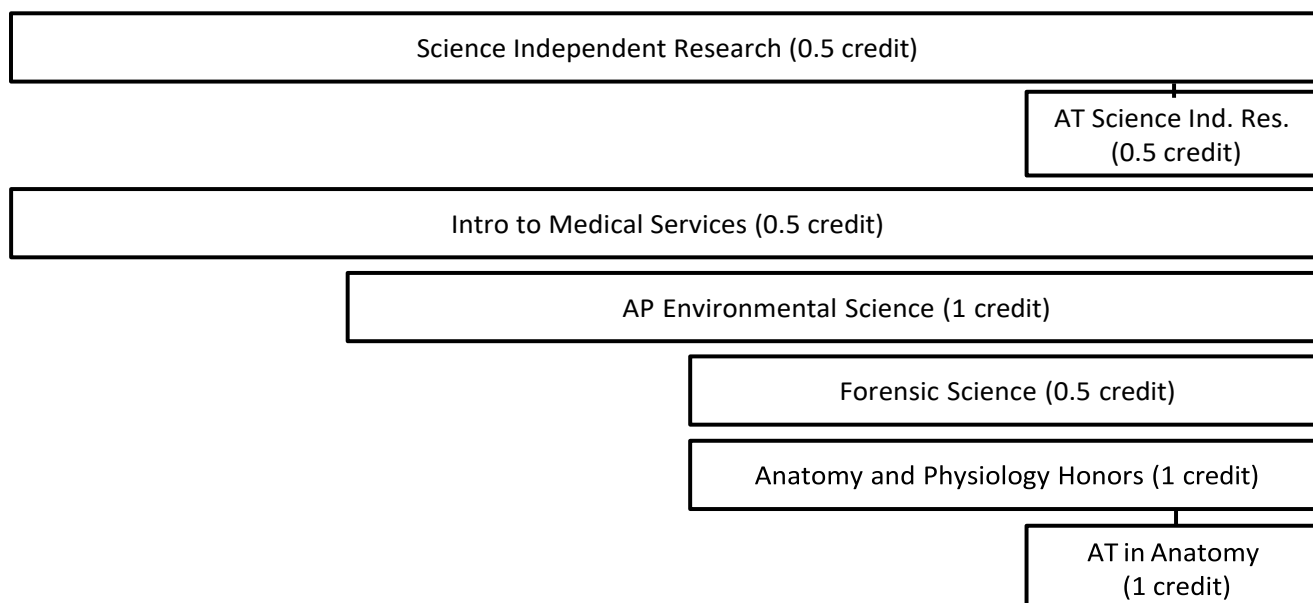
Science Independent Research (0.5 credit)

AT Science Ind. Res. (0.5 credit)

Intro to Medical Services (0.5 credit)

AP Environmental Science (1 credit)

Forensic Science (0.5 credit)

Anatomy and Physiology Honors (1 credit)

AT in Anatomy (1 credit)